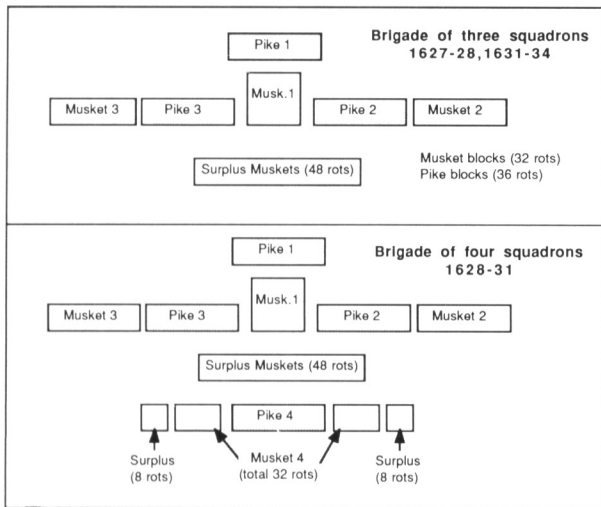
Brigade of three squadrons
1627-28, 1631-34

Pike 1

Musk.1

Musket 3

Pike 3

Pike 2

Musket 2

Surplus Muskets (48 rots)

Musket blocks (32 rots)
Pike blocks (36 rots)

Brigade of four squadrons
1628-31

Pike 1

Musk.1

Musket 3

Pike 3

Pike 2

Musket 2

Surplus Muskets (48 rots)

Pike 4

Surplus
(8 rots)

Musket 4
(total 32 rots)

Surplus
(8 rots)